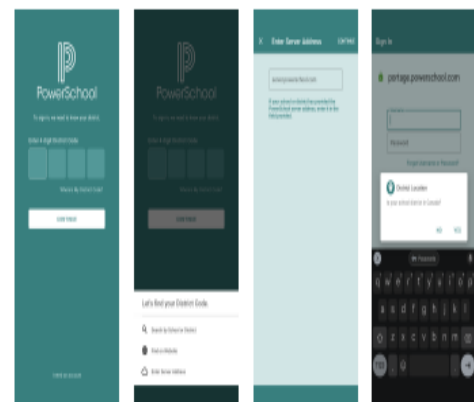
PowerSchool

To sign in, we need to know your district.

Enter 4 digit District Code

Where's My District Code?

Continue

PowerSchool

To sign in, we need to know your district.

Enter 4 digit District Code

Continue

Let's find your District Code

Search by School or District

Find on Website

Enter Server Address

Enter Server Address

CONTINUE

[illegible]

If your school or district has provided the PowerSchool server address, enter it in the field provided.

Sign In

portage.powerschool.com

Username

Password

Forgot Username or Password?

District Location

Is your school district in Canada?

NO

YES

Passwords

q w e r t y u i o p

a s d f g h j k l

z x c v b n m